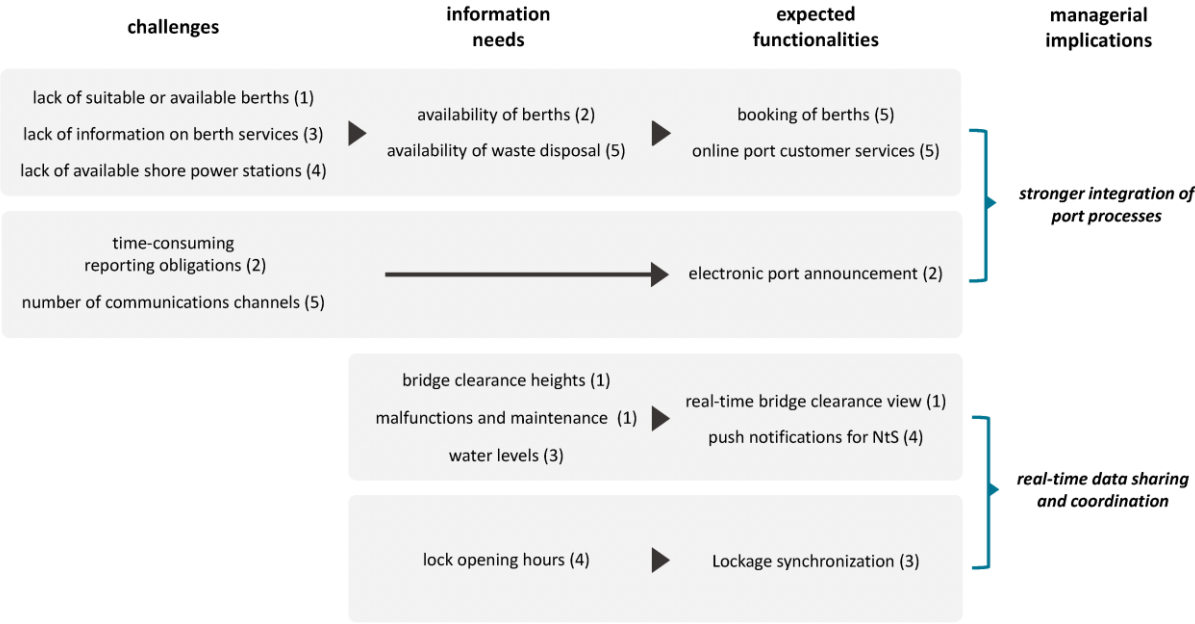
challenges

information needs

expected functionalities

managerial implications

lack of suitable or available berths (1)
lack of information on berth services (3)
lack of available shore power stations (4)

availability of berths (2)
availability of waste disposal (5)

booking of berths (5)
online port customer services (5)

time-consuming reporting obligations (2)
number of communications channels (5)

electronic port announcement (2)

stronger integration of port processes

bridge clearance heights (1)
malfunctions and maintenance (1)
water levels (3)

real-time bridge clearance view (1)
push notifications for NtS (4)

lock opening hours (4)

Lockage synchronization (3)

real-time data sharing and coordination